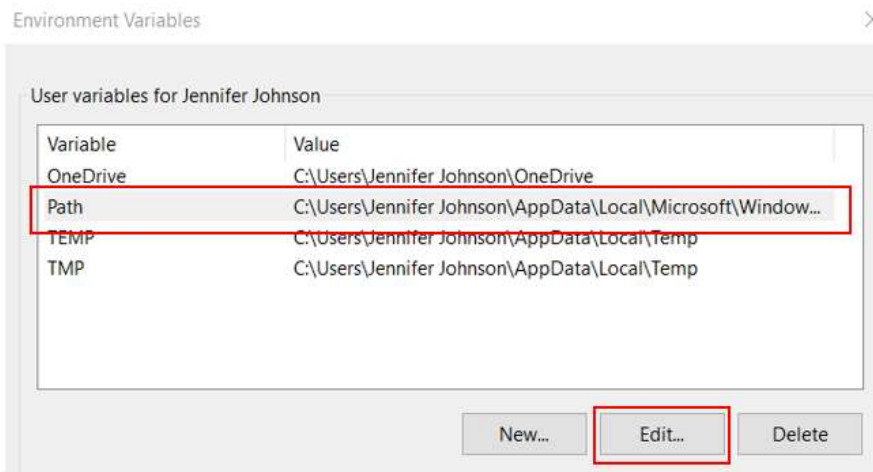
Environment Variables

User variables for Jennifer Johnson

| Variable | Value |
|---|---|
| OneDrive | C:\Users\Jennifer Johnson\OneDrive |
| Path | C:\Users\Jennifer Johnson\AppData\Local\Microsoft\Window... |
| TEMP | C:\Users\Jennifer Johnson\AppData\Local\Temp |
| TMP | C:\Users\Jennifer Johnson\AppData\Local\Temp |

New... Edit... Delete